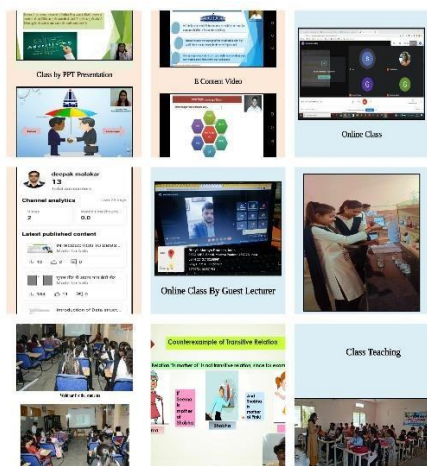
Class by PPT Presentation

E Content Video

Online Class

deepak malakar
13

Channel analytics
2
0.0

Latest published content

Introduction of Data struct...

Online Class By Guest Lecturer

Smart class

Counterexample of Transitive Relation

Class Teaching